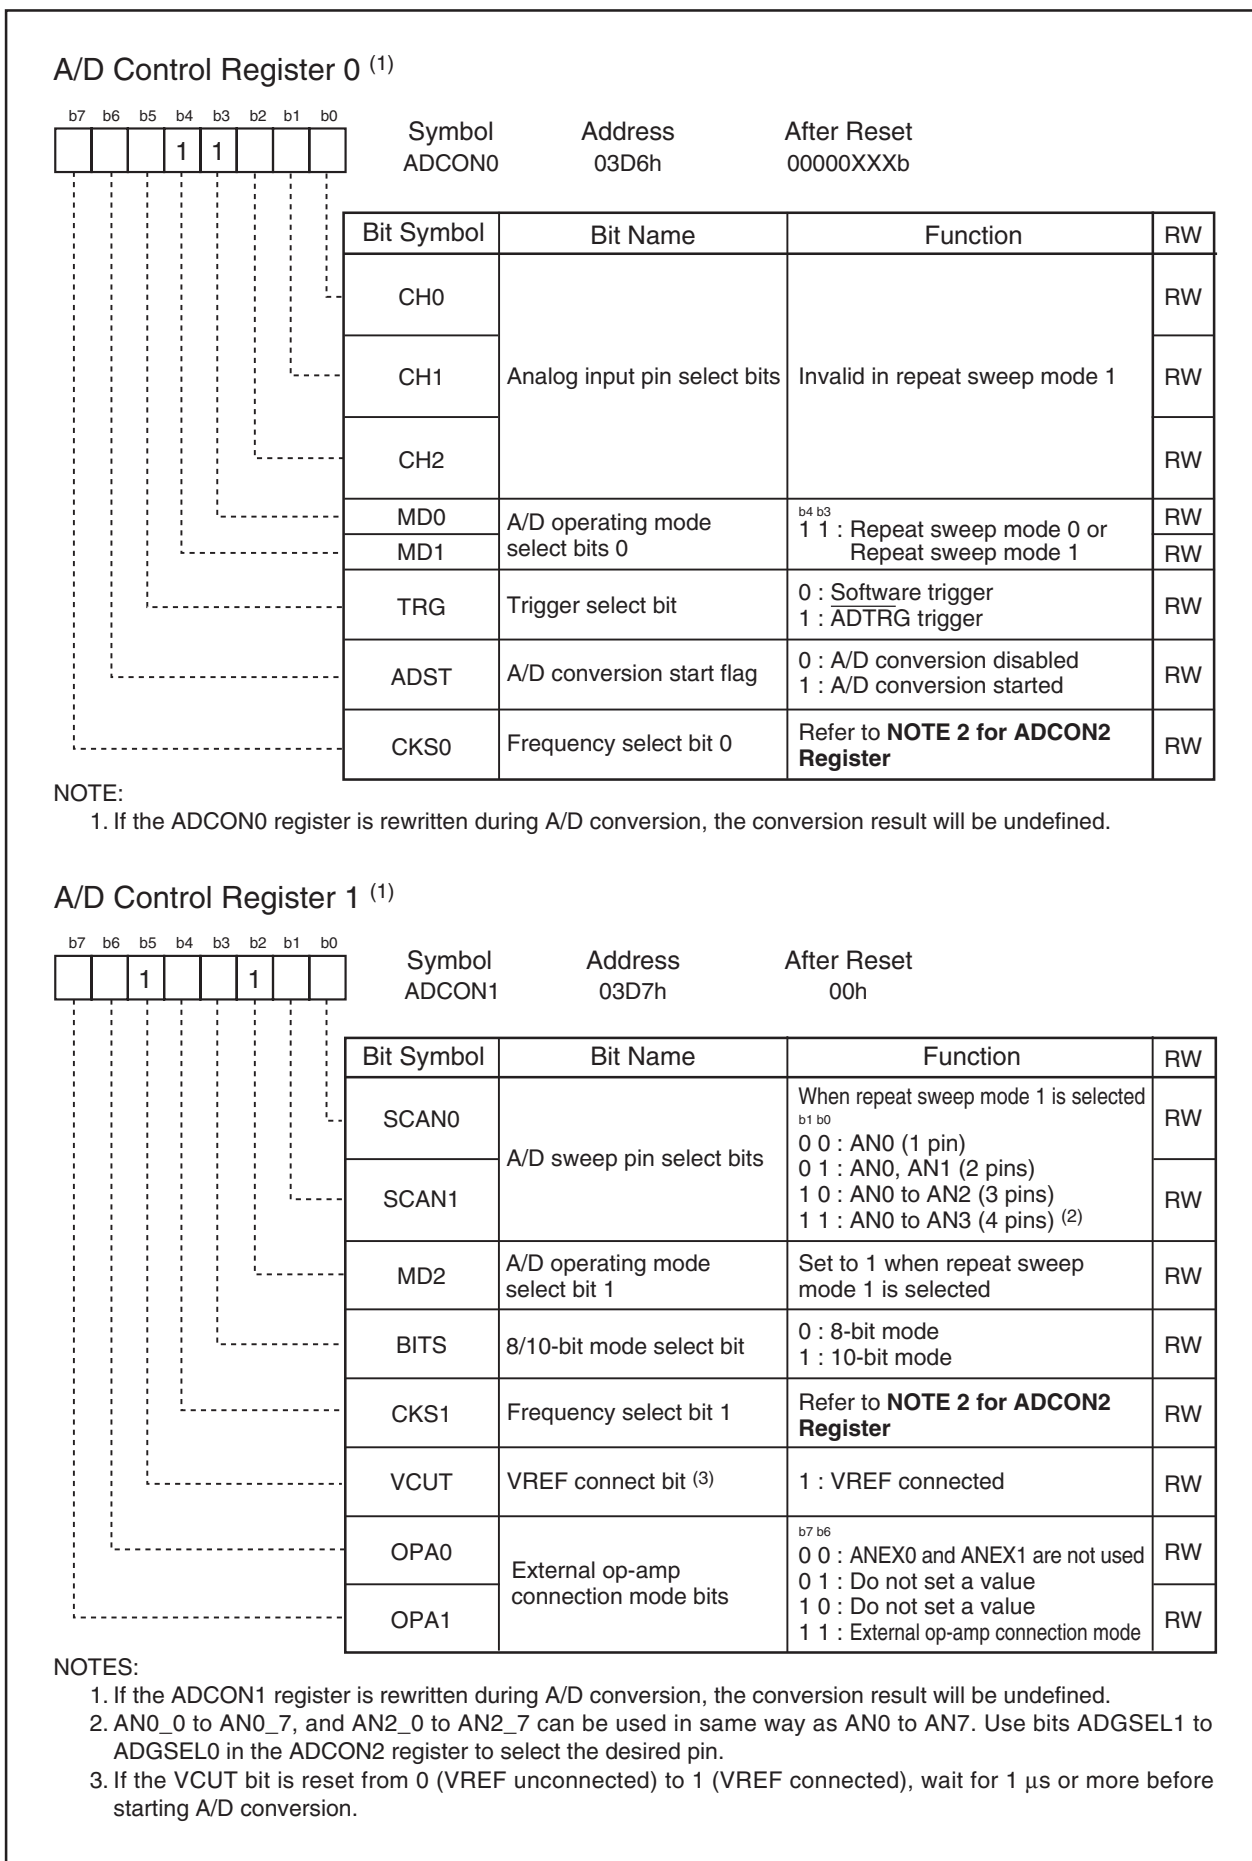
A/D Control Register 0 $^{(1)}$

b7 b6 b5 b4 b3 b2 b1 b0
1 1

Symbol ADCON0
Address 03D6h
After Reset 00000XXXb

| Bit Symbol | Bit Name | Function | RW |
|---|---|---|---|
| CH0 | Analog input pin select bits | Invalid in repeat sweep mode 1 | RW |
| CH1 | | | RW |
| CH2 | | | RW |
| MD0 | A/D operating mode select bits 0 | b4 b3 1 1 : Repeat sweep mode 0 or Repeat sweep mode 1 | RW |
| MD1 | | | RW |
| TRG | Trigger select bit | 0 : Software trigger 1 : $\overline{ADTRG}$ trigger | RW |
| ADST | A/D conversion start flag | 0 : A/D conversion disabled 1 : A/D conversion started | RW |
| CKS0 | Frequency select bit 0 | Refer to **NOTE 2 for ADCON2 Register** | RW |

NOTE:
1. If the ADCON0 register is rewritten during A/D conversion, the conversion result will be undefined.

A/D Control Register 1 $^{(1)}$

b7 b6 b5 b4 b3 b2 b1 b0
1 1

Symbol ADCON1
Address 03D7h
After Reset 00h

| Bit Symbol | Bit Name | Function | RW |
|---|---|---|---|
| SCAN0 | A/D sweep pin select bits | When repeat sweep mode 1 is selected b1 b0 0 0 : AN0 (1 pin) 0 1 : AN0, AN1 (2 pins) 1 0 : AN0 to AN2 (3 pins) 1 1 : AN0 to AN3 (4 pins) $^{(2)}$ | RW |
| SCAN1 | | | RW |
| MD2 | A/D operating mode select bit 1 | Set to 1 when repeat sweep mode 1 is selected | RW |
| BITS | 8/10-bit mode select bit | 0 : 8-bit mode 1 : 10-bit mode | RW |
| CKS1 | Frequency select bit 1 | Refer to **NOTE 2 for ADCON2 Register** | RW |
| VCUT | VREF connect bit $^{(3)}$ | 1 : VREF connected | RW |
| OPA0 | External op-amp connection mode bits | b7 b6 0 0 : ANEX0 and ANEX1 are not used 0 1 : Do not set a value 1 0 : Do not set a value 1 1 : External op-amp connection mode | RW |
| OPA1 | | | RW |

NOTES:
1. If the ADCON1 register is rewritten during A/D conversion, the conversion result will be undefined.
2. AN0_0 to AN0_7, and AN2_0 to AN2_7 can be used in same way as AN0 to AN7. Use bits ADGSEL1 to ADGSEL0 in the ADCON2 register to select the desired pin.
3. If the VCUT bit is reset from 0 (VREF unconnected) to 1 (VREF connected), wait for 1 µs or more before starting A/D conversion.